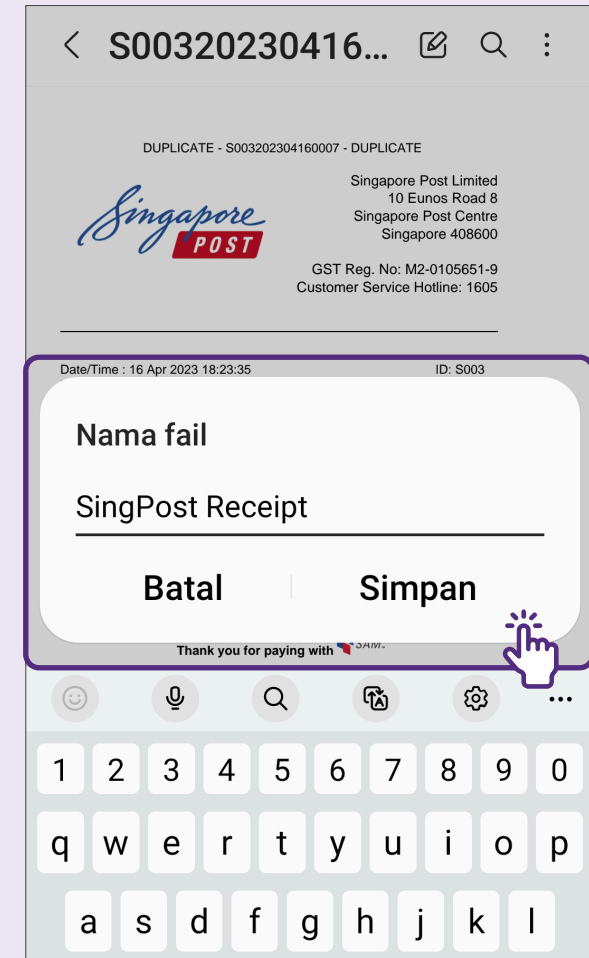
< S00320230416...

DUPLICATE - S003202304160007 - DUPLICATE

Singapore POST

Singapore Post Limited
10 Eunos Road 8
Singapore Post Centre
Singapore 408600

GST Reg. No: M2-0105651-9
Customer Service Hotline: 1605

Date/Time : 16 Apr 2023 18:23:35

ID: S003

Nama fail

SingPost Receipt

Batal

Simpan

Thank you for paying with SAM.

1 2 3 4 5 6 7 8 9 0

q w e r t y u i o p

a s d f g h j k l